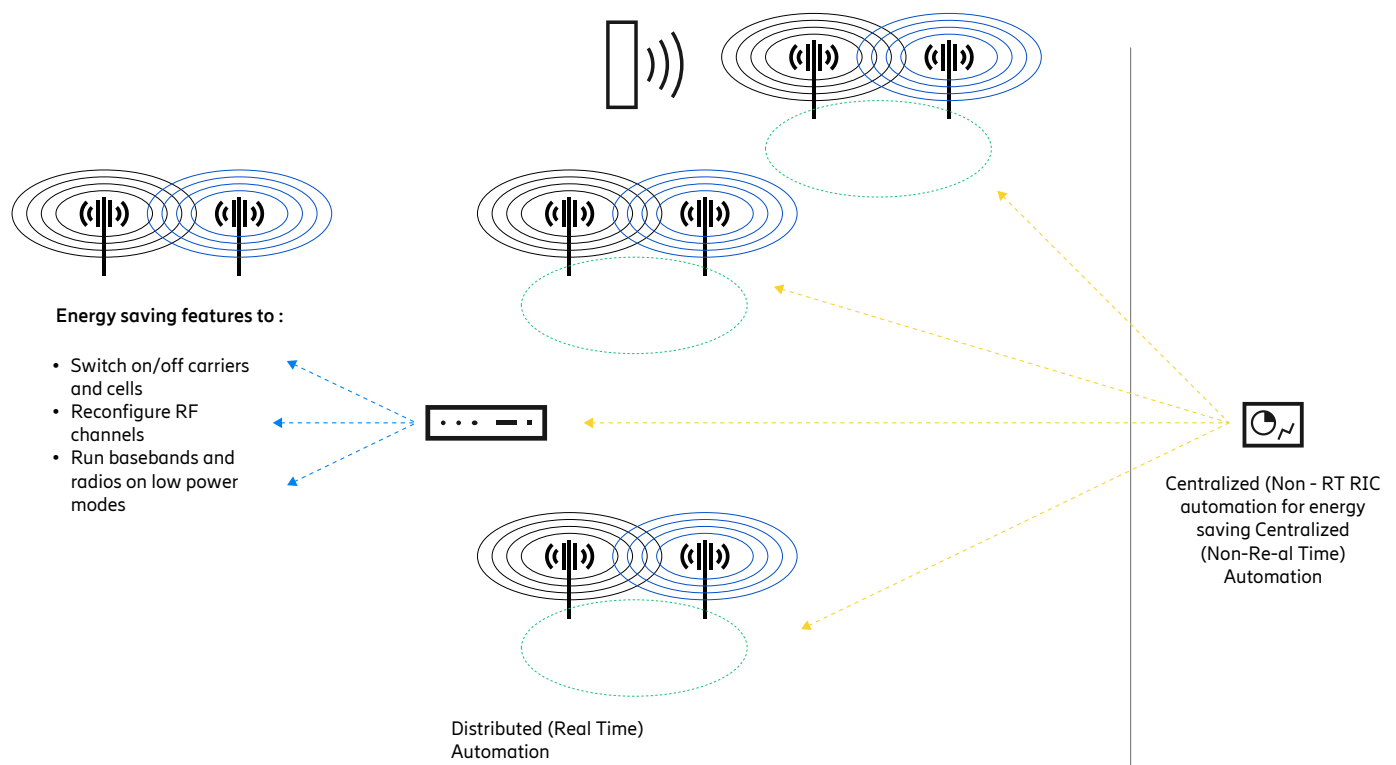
Energy saving features to :

- Switch on/off carriers and cells
- Reconfigure RF channels
- Run basebands and radios on low power modes

Centralized (Non - RT RIC automation for energy saving Centralized (Non-Re-al Time) Automation

Distributed (Real Time) Automation